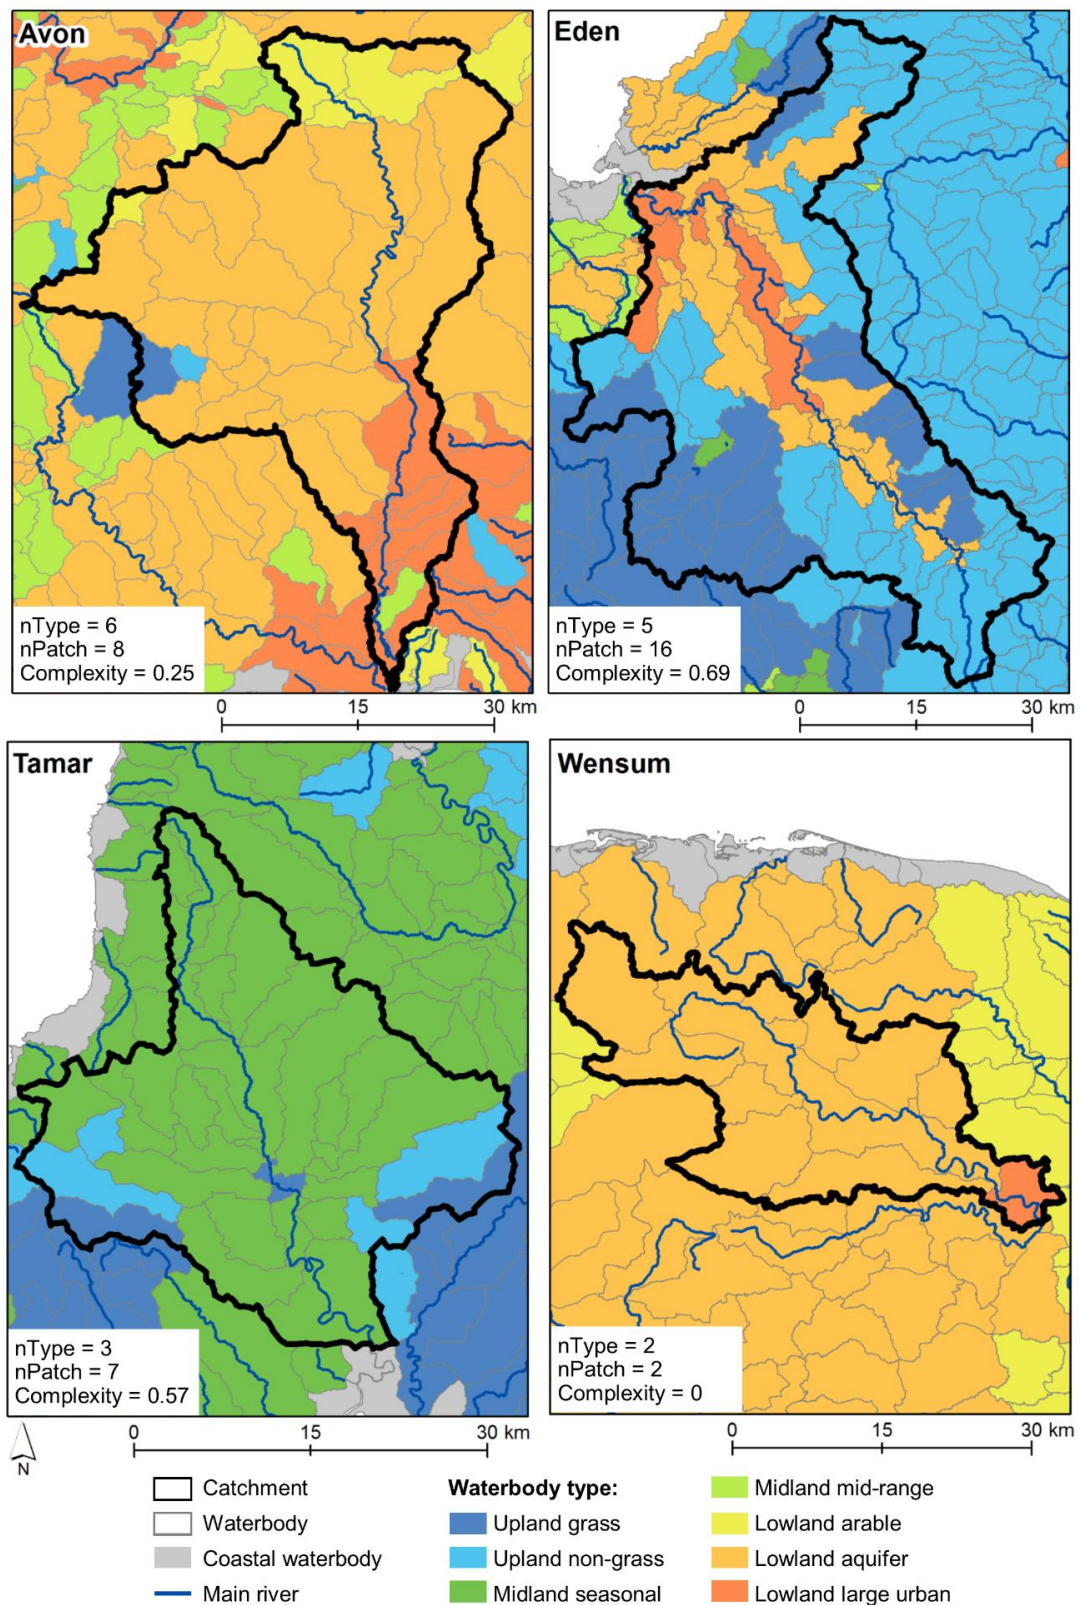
Avon

nType = 6
nPatch = 8
Complexity = 0.25

0 15 30 km

Eden

nType = 5
nPatch = 16
Complexity = 0.69

0 15 30 km

Tamar

nType = 3
nPatch = 7
Complexity = 0.57

0 15 30 km

Wensum

nType = 2
nPatch = 2
Complexity = 0

0 15 30 km

N

Catchment
Waterbody
Coastal waterbody
Main river

Waterbody type:
Upland grass
Upland non-grass
Midland seasonal

Midland mid-range
Lowland arable
Lowland aquifer
Lowland large urban